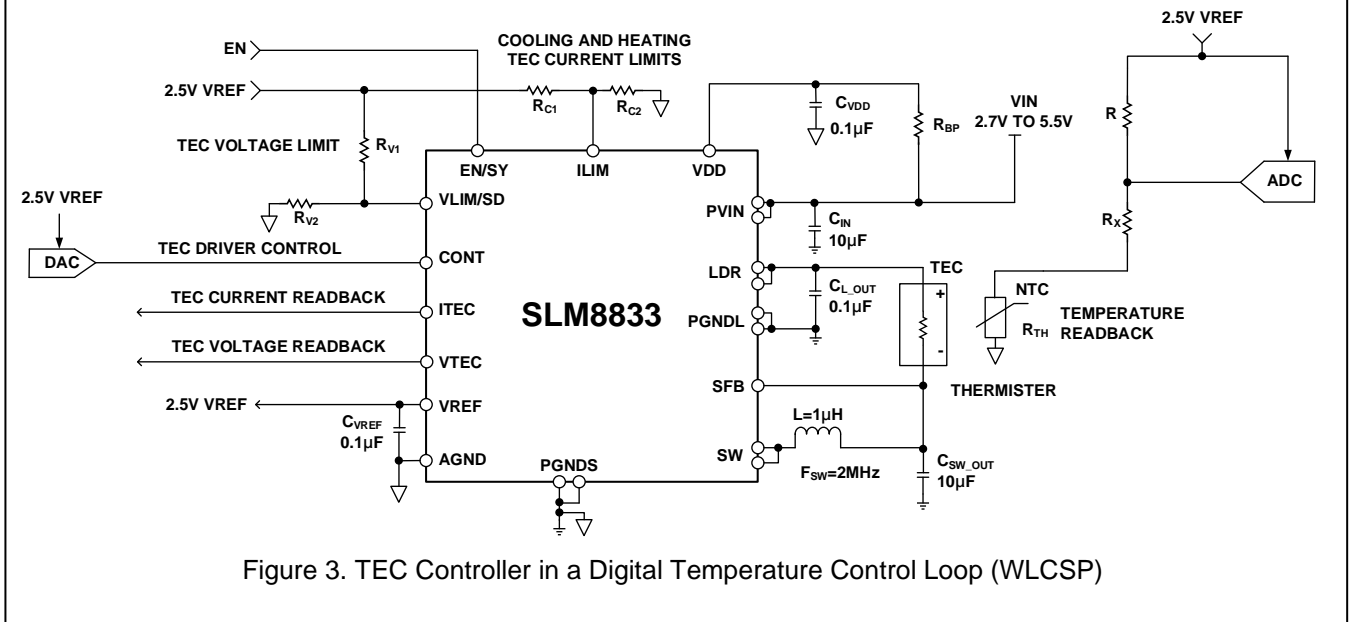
EN

COOLING AND HEATING TEC CURRENT LIMITS

2.5V VREF

$R_{C1}$

$R_{C2}$

TEC VOLTAGE LIMIT

$R_{V1}$

EN/SY

ILIM

VDD

$C_{VDD}$

0.1µF

$R_{BP}$

VIN

2.7V TO 5.5V

2.5V VREF

R

ADC

$R_X$

2.5V VREF

$R_{V2}$

VLIM/SD

PVIN

$C_{IN}$

10µF

TEC DRIVER CONTROL

DAC

CONT

LDR

$C_{L\_OUT}$

0.1µF

TEC

+

-

TEC CURRENT READBACK

ITEC

SLM8833

PGNDL

NTC

$R_{TH}$

TEMPERATURE READBACK

TEC VOLTAGE READBACK

VTEC

SFB

THERMISTER

2.5V VREF

VREF

$C_{VREF}$

0.1µF

AGND

L=1µH

SW

PGNDS

$F_{SW}$=2MHz

$C_{SW\_OUT}$

10µF

Figure 3. TEC Controller in a Digital Temperature Control Loop (WLCSP)